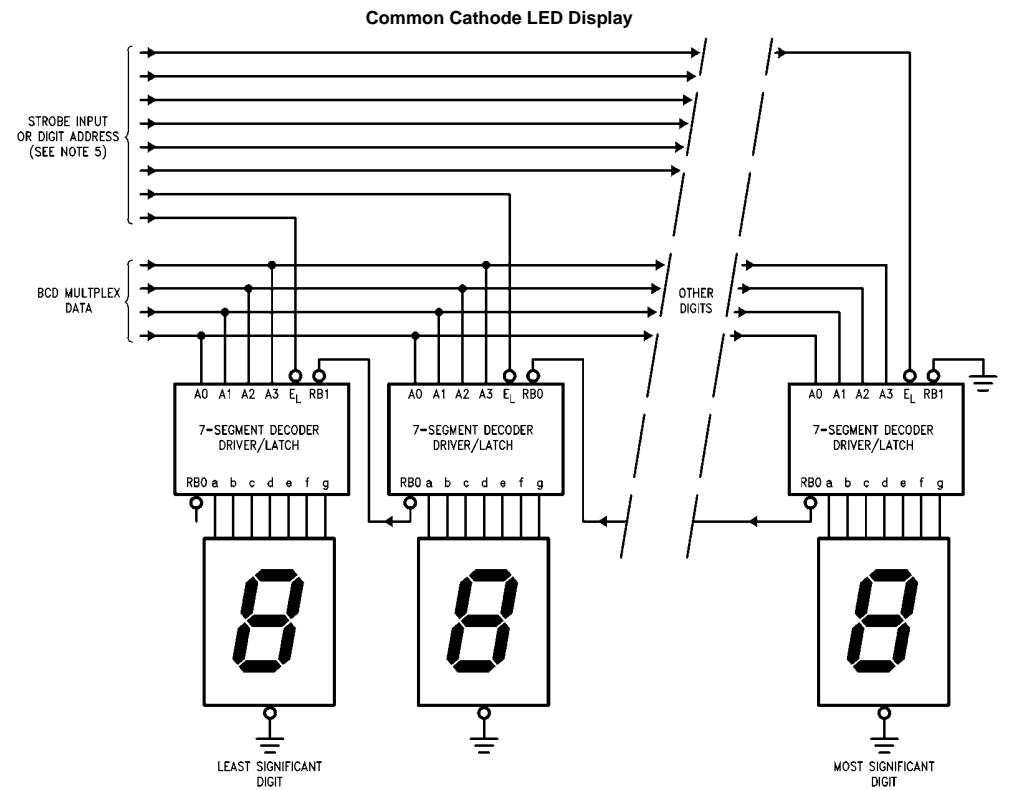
Common Cathode LED Display

STROBE INPUT OR DIGIT ADDRESS (SEE NOTE 5)

BCD MULTIPLEX DATA

OTHER DIGITS

A0 A1 A2 A3 $E_L$ RB1

7-SEGMENT DECODER DRIVER/LATCH

RB0 a b c d e f g

A0 A1 A2 A3 $E_L$ RB0

7-SEGMENT DECODER DRIVER/LATCH

RB0 a b c d e f g

A0 A1 A2 A3 $E_L$ RB1

7-SEGMENT DECODER DRIVER/LATCH

RB0 a b c d e f g

LEAST SIGNIFICANT DIGIT

MOST SIGNIFICANT DIGIT